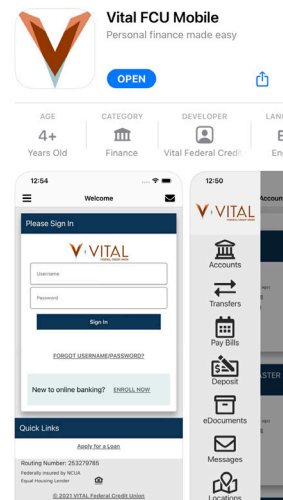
Vital FCU Mobile
Personal finance made easy
OPEN

AGE
4+
Years Old

CATEGORY
Finance

DEVELOPER
Vital Federal Credit

LANG
E
En

12:54
Welcome
Please Sign In
VITAL
FEDERAL CREDIT UNION
Username
Password
Sign In
FORGOT USERNAME/PASSWORD?
New to online banking? ENROLL NOW
Quick Links
Apply for a Loan
Routing Number: 253279785
Federally insured by NCUA
Equal Housing Lender
© 2021 VITAL Federal Credit Union

12:50
VITAL
FEDERAL CREDIT UNION
Accoun
Accounts
Transfers
Pay Bills
Deposit
eDocuments
Messages
Locations
ASTER